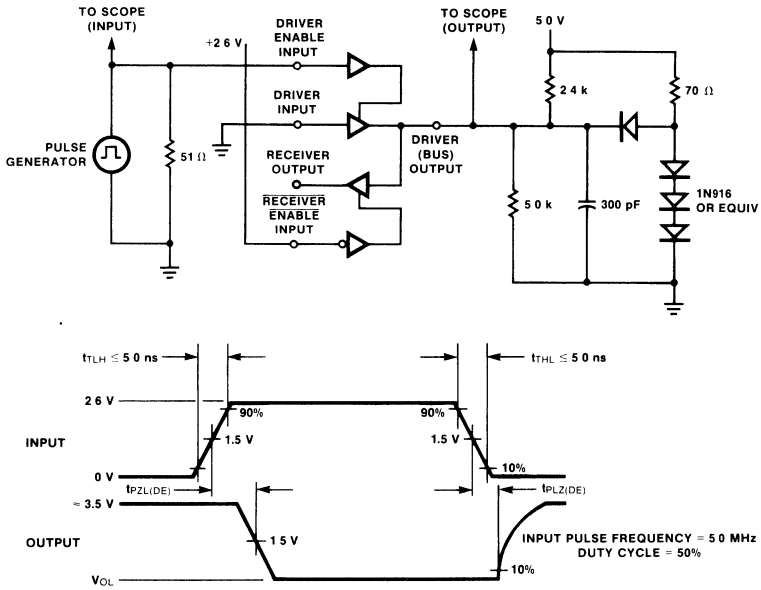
TO SCOPE (INPUT)

+2 6 V

DRIVER ENABLE INPUT

DRIVER INPUT

RECEIVER OUTPUT

$\overline{\text{RECEIVER}}$ $\overline{\text{ENABLE}}$ INPUT

PULSE GENERATOR

51 Ω

TO SCOPE (OUTPUT)

DRIVER (BUS) OUTPUT

5 0 V

2 4 k

70 Ω

5 0 k

300 pF

1N916 OR EQUIV

$t_{TLH} \leq 5\ 0$ ns

$t_{THL} \leq 5\ 0$ ns

2 6 V

90%

90%

INPUT

1.5 V

1.5 V

0 V

10%

$t_{PZL(DE)}$

$t_{PLZ(DE)}$

≈ 3.5 V

OUTPUT

1 5 V

INPUT PULSE FREQUENCY = 5 0 MHz
DUTY CYCLE = 50%

$V_{OL}$

10%